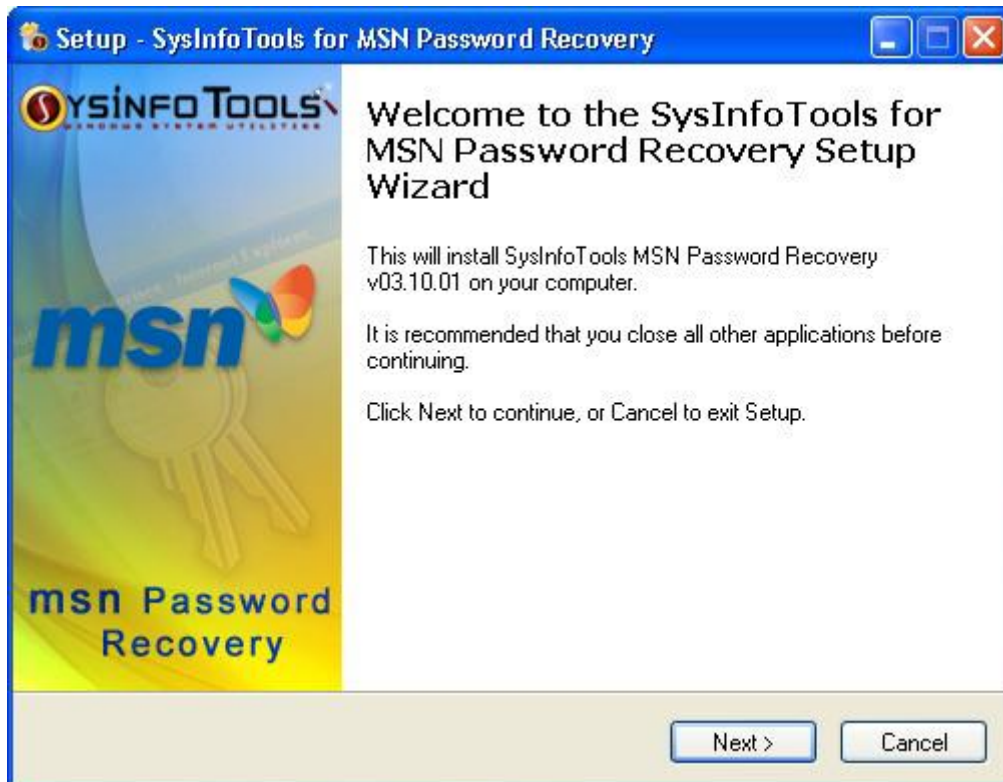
Setup - SysInfoTools for MSN Password Recovery

SYSINFO TOOLS
WINDOWS SYSTEM UTILITIES

msn

msn Password Recovery

Welcome to the SysInfoTools for MSN Password Recovery Setup Wizard

This will install SysInfoTools MSN Password Recovery v03.10.01 on your computer.

It is recommended that you close all other applications before continuing.

Click Next to continue, or Cancel to exit Setup.

Next >

Cancel